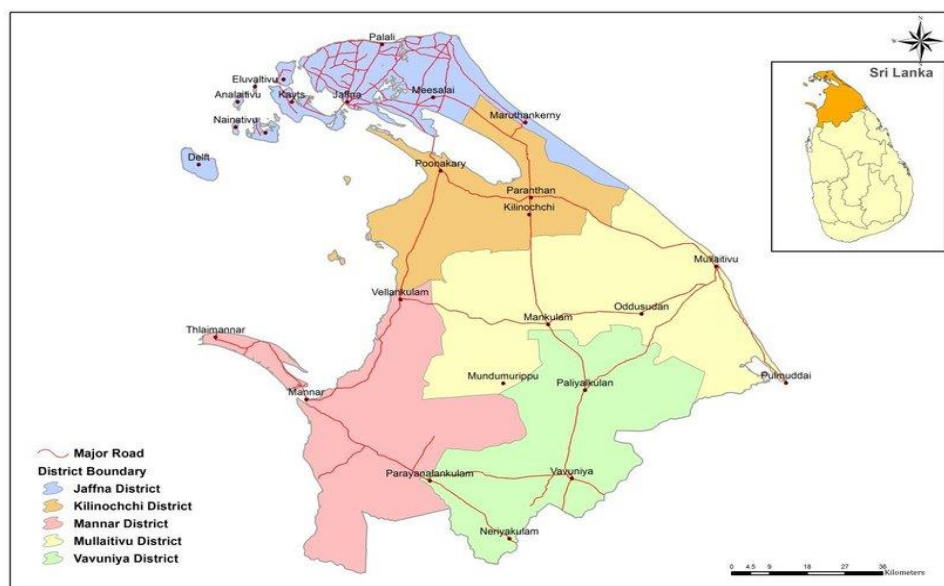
Palali
Eluvaltivu
Analaitivu
Kayts
Jaffna
Meesalai
Nainativu
Maruthankerny
Delft
Poonakary
Paranthan
Kilinochchi
Mullaitivu
Vellankulam
Oddusudan
Mankulam
Thlaimannar
Mundumurippu
Paliyakulan
Pulmuddai
Mannar
Parayanalankulam
Vavuniya
Neriyakulam

Sri Lanka

N

Major Road
District Boundary
Jaffna District
Kilinochchi District
Mannar District
Mullaitivu District
Vavuniya District

0 4.5 9 18 27 36 Kilometers